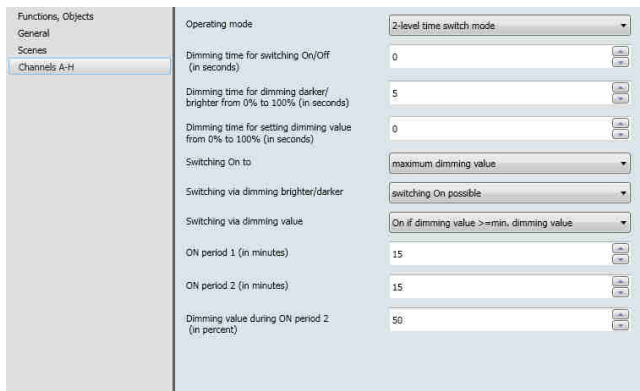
Functions, Objects
General
Scenes
Channels A-H

Operating mode | 2-level time switch mode

Dimming time for switching On/Off (in seconds) | 0

Dimming time for dimming darker/ brighter from 0% to 100% (in seconds) | 5

Dimming time for setting dimming value from 0% to 100% (in seconds) | 0

Switching On to | maximum dimming value

Switching via dimming brighter/darker | switching On possible

Switching via dimming value | On if dimming value >=min. dimming value

ON period 1 (in minutes) | 15

ON period 2 (in minutes) | 15

Dimming value during ON period 2 (in percent) | 50